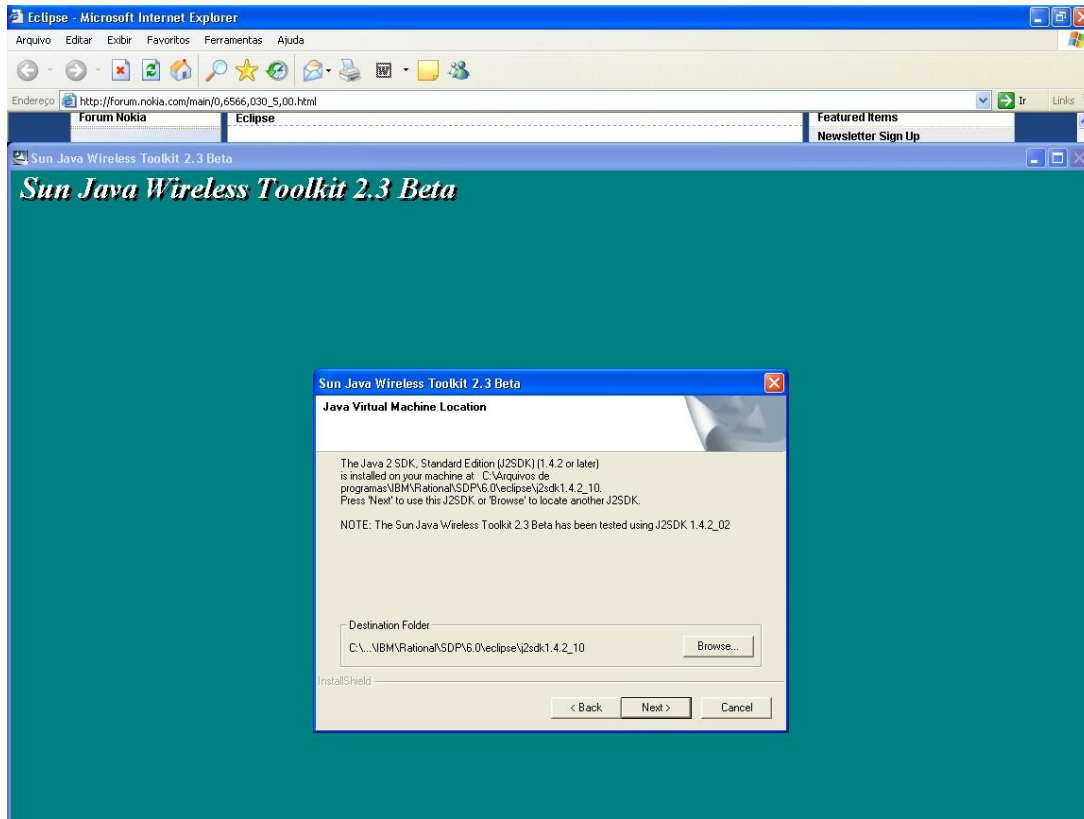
Eclipse - Microsoft Internet Explorer

Arquivo Editar Exibir Favoritos Ferramentas Ajuda

Endereço http://forum.nokia.com/main/0,6566,030_5,00.html

Ir Links

Forum Nokia Eclipse Featured Items Newsletter Sign Up

Sun Java Wireless Toolkit 2.3 Beta

Sun Java Wireless Toolkit 2.3 Beta

Sun Java Wireless Toolkit 2.3 Beta

Java Virtual Machine Location

The Java 2 SDK, Standard Edition (J2SDK) (1.4.2 or later) is installed on your machine at C:\Arquivos de programas\IBM\Rational\SDP\6.0\eclipse\j2sdk1.4.2_10. Press 'Next' to use this J2SDK or 'Browse' to locate another J2SDK.

NOTE: The Sun Java Wireless Toolkit 2.3 Beta has been tested using J2SDK 1.4.2_02

Destination Folder

C:\...\IBM\Rational\SDP\6.0\eclipse\j2sdk1.4.2_10

Browse...

InstallShield

< Back Next > Cancel